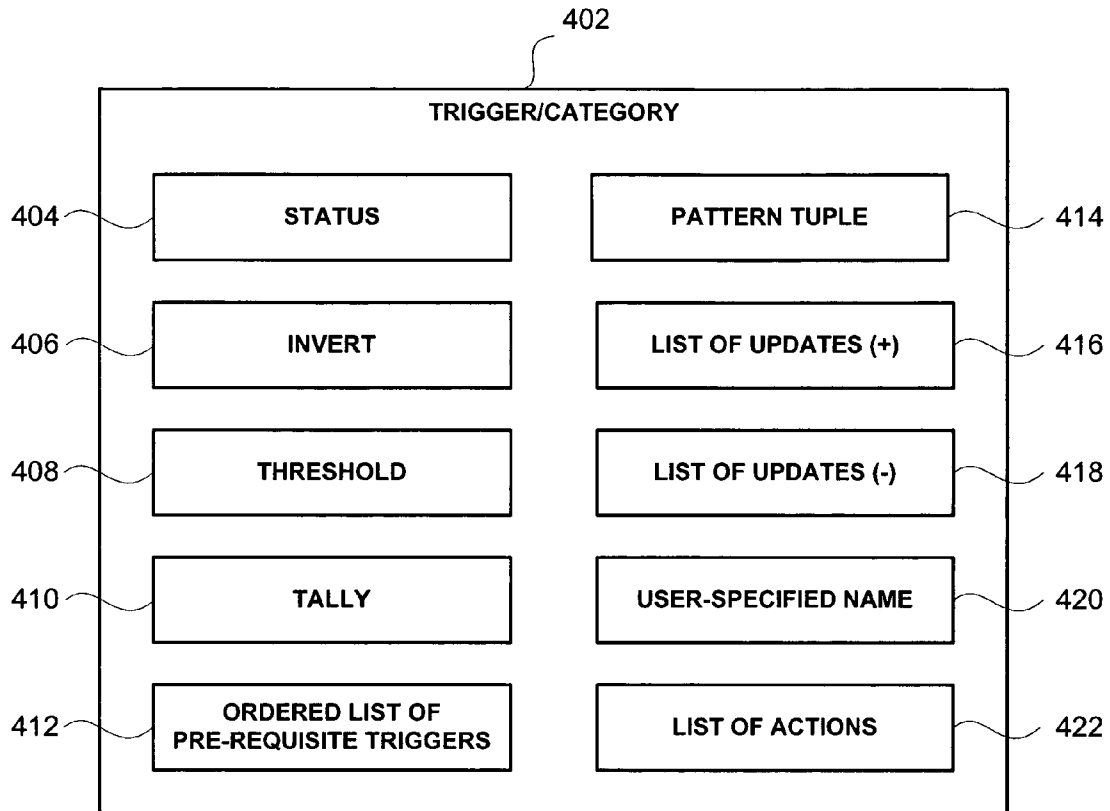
402

TRIGGER/CATEGORY

404 STATUS

PATTERN TUPLE 414

406 INVERT

LIST OF UPDATES (+) 416

408 THRESHOLD

LIST OF UPDATES (-) 418

410 TALLY

USER-SPECIFIED NAME 420

412 ORDERED LIST OF PRE-REQUISITE TRIGGERS

LIST OF ACTIONS 422